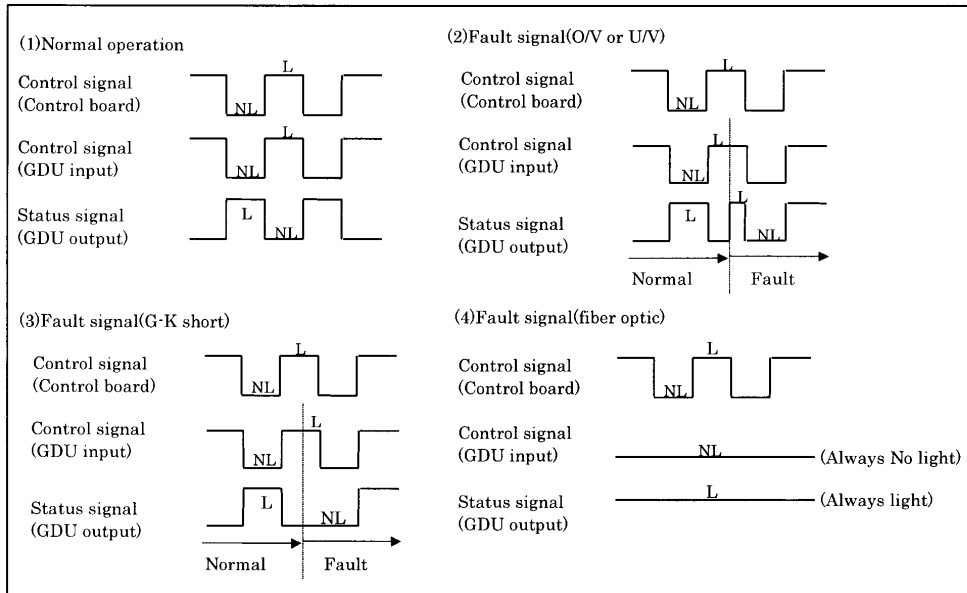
(1)Normal operation

Control signal (Control board) NL L

Control signal (GDU input) NL L

Status signal (GDU output) L NL

(2)Fault signal(O/V or U/V)

Control signal (Control board) NL L

Control signal (GDU input) NL L

Status signal (GDU output) L L NL

Normal Fault

(3)Fault signal(G-K short)

Control signal (Control board) NL L

Control signal (GDU input) NL L

Status signal (GDU output) L NL

Normal Fault

(4)Fault signal(fiber optic)

Control signal (Control board) NL L

Control signal (GDU input) NL (Always No light)

Status signal (GDU output) L (Always light)